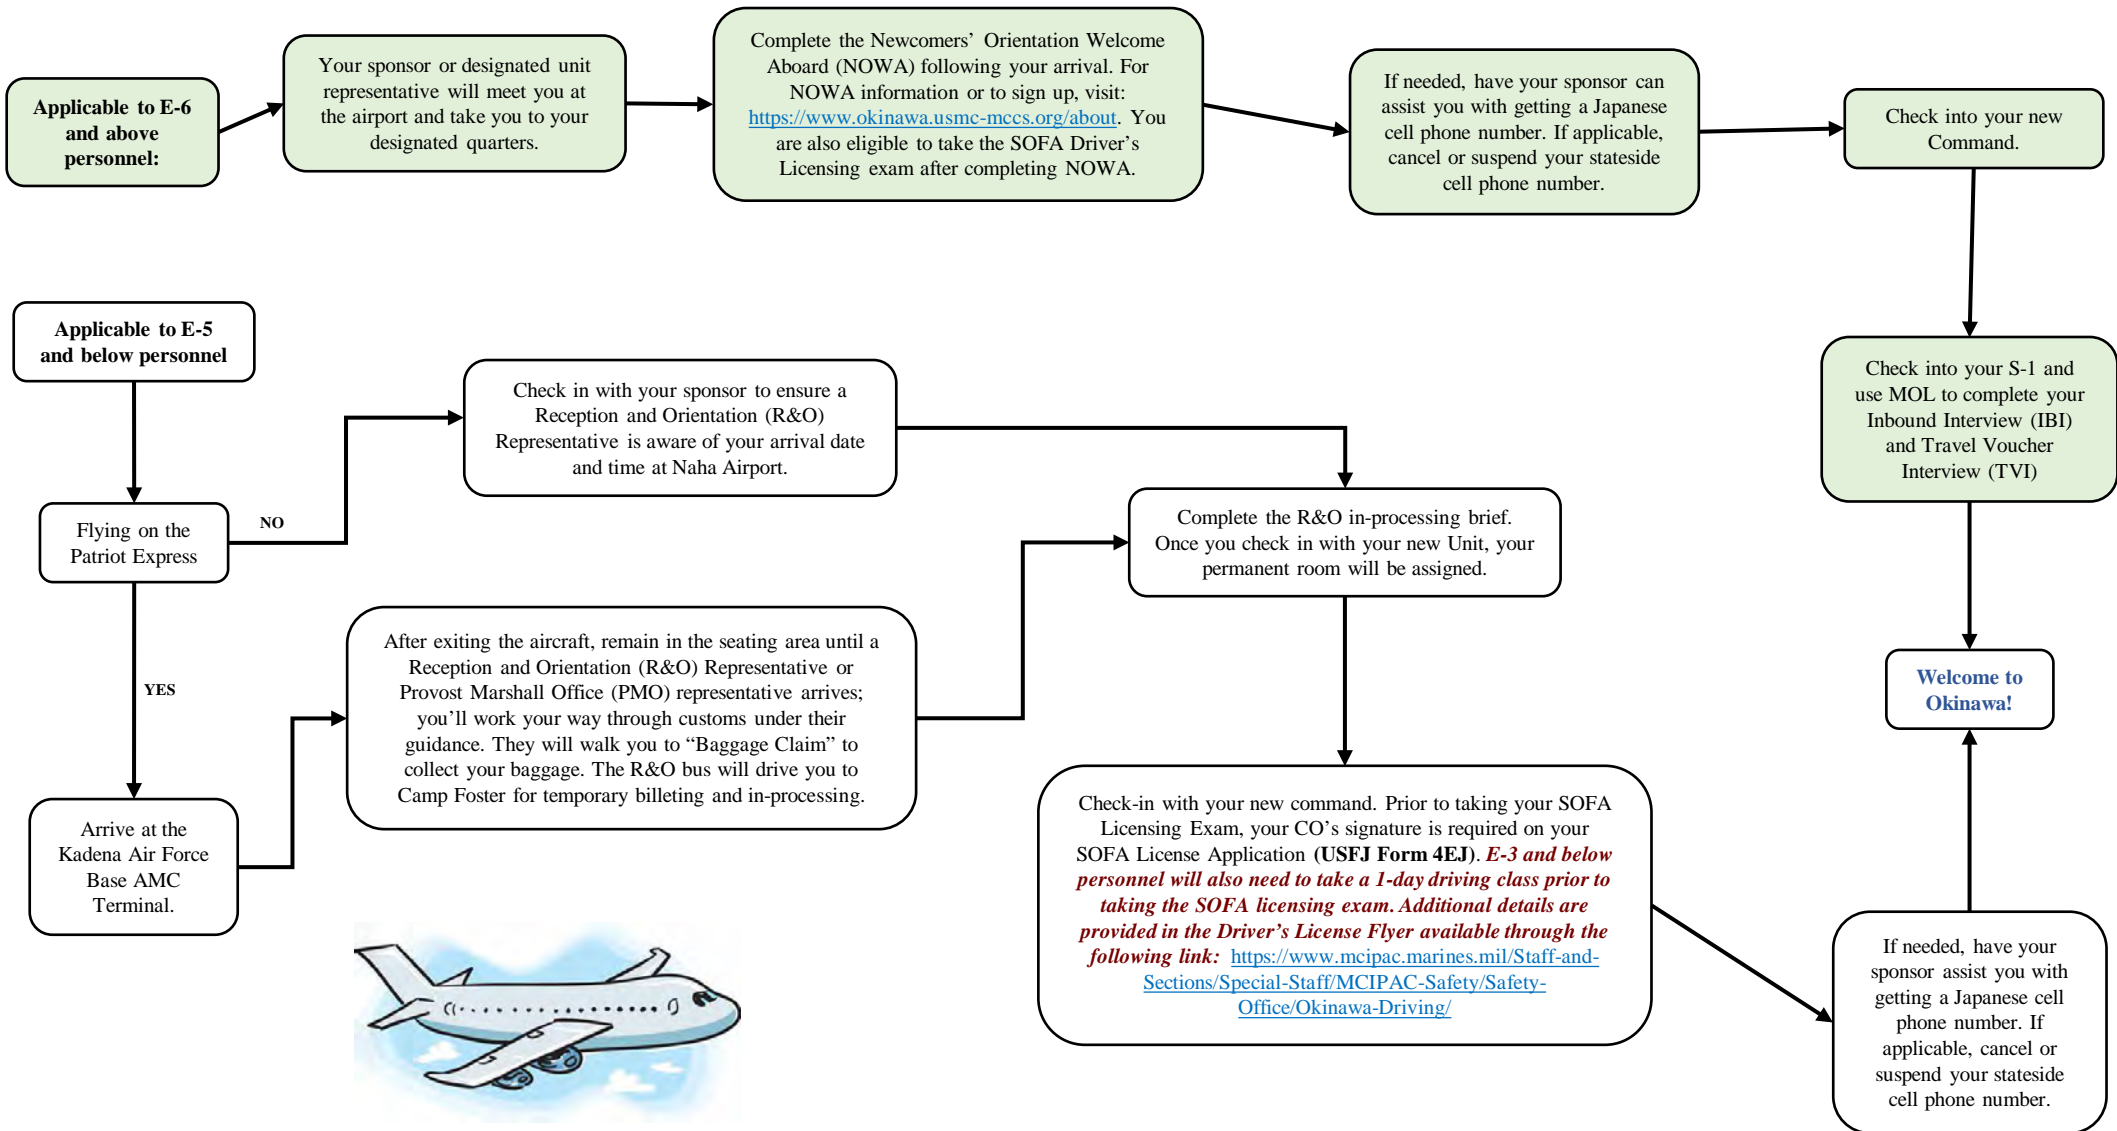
Applicable to E-6 and above personnel:

Your sponsor or designated unit representative will meet you at the airport and take you to your designated quarters.

Complete the Newcomers' Orientation Welcome Aboard (NOWA) following your arrival. For NOWA information or to sign up, visit: https://www.okinawa.usmc-mccs.org/about. You are also eligible to take the SOFA Driver's Licensing exam after completing NOWA.

If needed, have your sponsor can assist you with getting a Japanese cell phone number. If applicable, cancel or suspend your stateside cell phone number.

Check into your new Command.

Check into your S-1 and use MOL to complete your Inbound Interview (IBI) and Travel Voucher Interview (TVI)

Welcome to Okinawa!

Applicable to E-5 and below personnel

Flying on the Patriot Express

NO

Check in with your sponsor to ensure a Reception and Orientation (R&O) Representative is aware of your arrival date and time at Naha Airport.

Complete the R&O in-processing brief. Once you check in with your new Unit, your permanent room will be assigned.

YES

Arrive at the Kadena Air Force Base AMC Terminal.

After exiting the aircraft, remain in the seating area until a Reception and Orientation (R&O) Representative or Provost Marshall Office (PMO) representative arrives; you'll work your way through customs under their guidance. They will walk you to "Baggage Claim" to collect your baggage. The R&O bus will drive you to Camp Foster for temporary billeting and in-processing.

Check-in with your new command. Prior to taking your SOFA Licensing Exam, your CO's signature is required on your SOFA License Application (**USFJ Form 4EJ**). ***E-3 and below personnel will also need to take a 1-day driving class prior to taking the SOFA licensing exam. Additional details are provided in the Driver's License Flyer available through the following link:*** https://www.mcipac.marines.mil/Staff-and-Sections/Special-Staff/MCIPAC-Safety/Safety-Office/Okinawa-Driving/

If needed, have your sponsor assist you with getting a Japanese cell phone number. If applicable, cancel or suspend your stateside cell phone number.